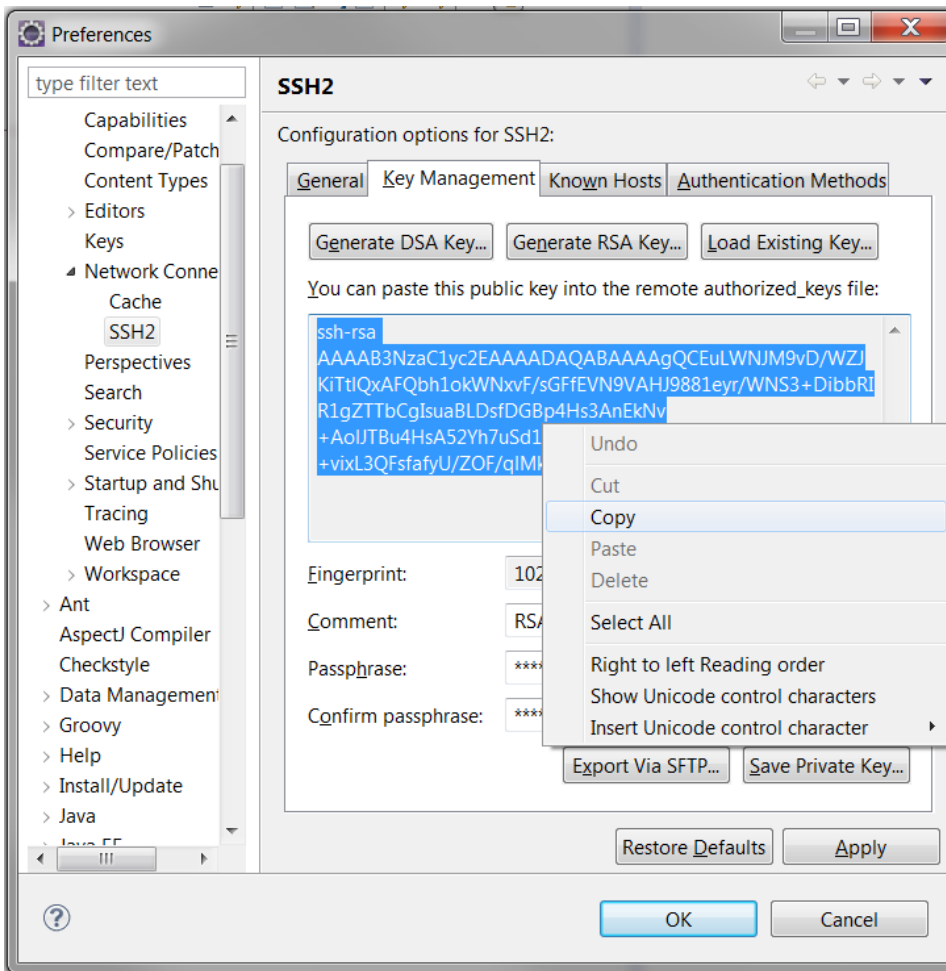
Preferences

type filter text

Capabilities
Compare/Patch
Content Types
Editors
Keys
Network Conne
Cache
SSH2
Perspectives
Search
Security
Service Policies
Startup and Shu
Tracing
Web Browser
Workspace
Ant
AspectJ Compiler
Checkstyle
Data Managemen
Groovy
Help
Install/Update
Java
Java EE

SSH2

Configuration options for SSH2:

General | Key Management | Known Hosts | Authentication Methods

Generate DSA Key... | Generate RSA Key... | Load Existing Key...

You can paste this public key into the remote authorized_keys file:

ssh-rsa AAAAB3NzaC1yc2EAAAADAQABAAAAgQCEuLWNJM9vD/WZJKiTtIQxAFQbh1okWNxvF/sGFfEVN9VAHJ9881eyr/WNS3+DibbRIR1gZTTbCgIsuaBLDsfDGBp4Hs3AnEkNv+AoIJTBu4HsA52Yh7uSd1 +vixL3QFsfafyU/ZOF/qIMk

Undo
Cut
Copy
Paste
Delete
Select All
Right to left Reading order
Show Unicode control characters
Insert Unicode control character

Fingerprint: 102
Comment: RSA
Passphrase: ****
Confirm passphrase: ****

Export Via SFTP... | Save Private Key...

Restore Defaults | Apply

OK | Cancel